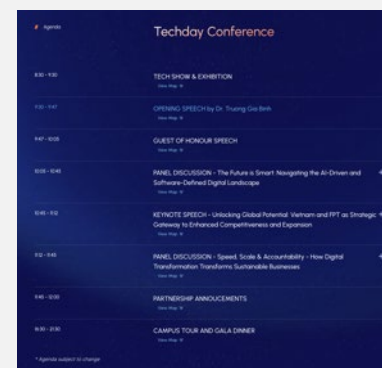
Agenda

Techday Conference

8:30 - 9:30
TECH SHOW & EXHIBITION
View Map

9:30 - 9:47
OPENING SPEECH by Dr. Truong Gia Binh
View Map

9:47 - 10:05
GUEST OF HONOUR SPEECH

10:05 - 10:45
PANEL DISCUSSION - The Future is Smart: Navigating the AI-Driven and Software-Defined Digital Landscape
View Map

10:45 - 11:12
KEYNOTE SPEECH - Unlocking Global Potential: Vietnam and FPT as Strategic Gateway to Enhanced Competitiveness and Expansion
View Map

11:12 - 11:45
PANEL DISCUSSION - Speed, Scale & Accountability - How Digital Transformation Transforms Sustainable Businesses
View Map

11:45 - 12:00
PARTNERSHIP ANNOUCEMENTS
View Map

18:30 - 21:30
CAMPUS TOUR AND GALA DINNER
View Map

* Agenda subject to change